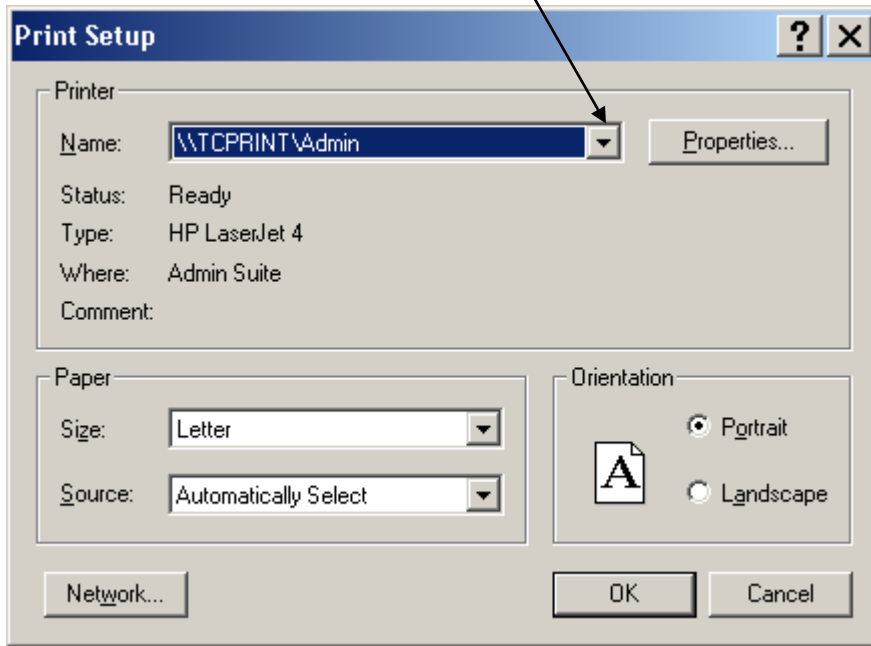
Print Setup

?

Printer

Name: \\TCPRINT\Admin

Properties...

Status: Ready

Type: HP LaserJet 4

Where: Admin Suite

Comment:

Paper

Size: Letter

Source: Automatically Select

Orientation

A

Portrait

Landscape

Network...

OK

Cancel